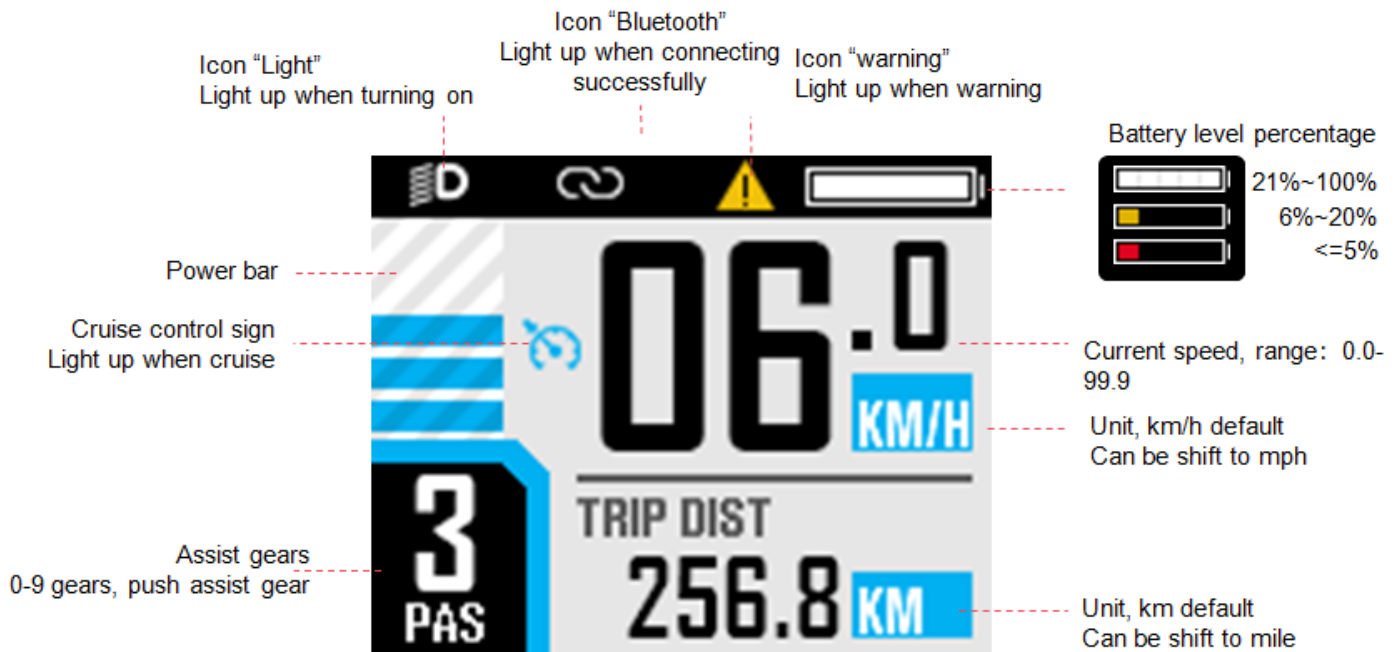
Icon “Bluetooth”
Light up when connecting successfully

Icon “Light”
Light up when turning on

Icon “warning”
Light up when warning

Battery level percentage

21%~100%
6%~20%
<=5%

Power bar

Cruise control sign
Light up when cruise

06.0

KM/H

Current speed, range：0.0-99.9

Unit, km/h default
Can be shift to mph

TRIP DIST

256.8 KM

3
PAS

Assist gears
0-9 gears, push assist gear

Unit, km default
Can be shift to mile